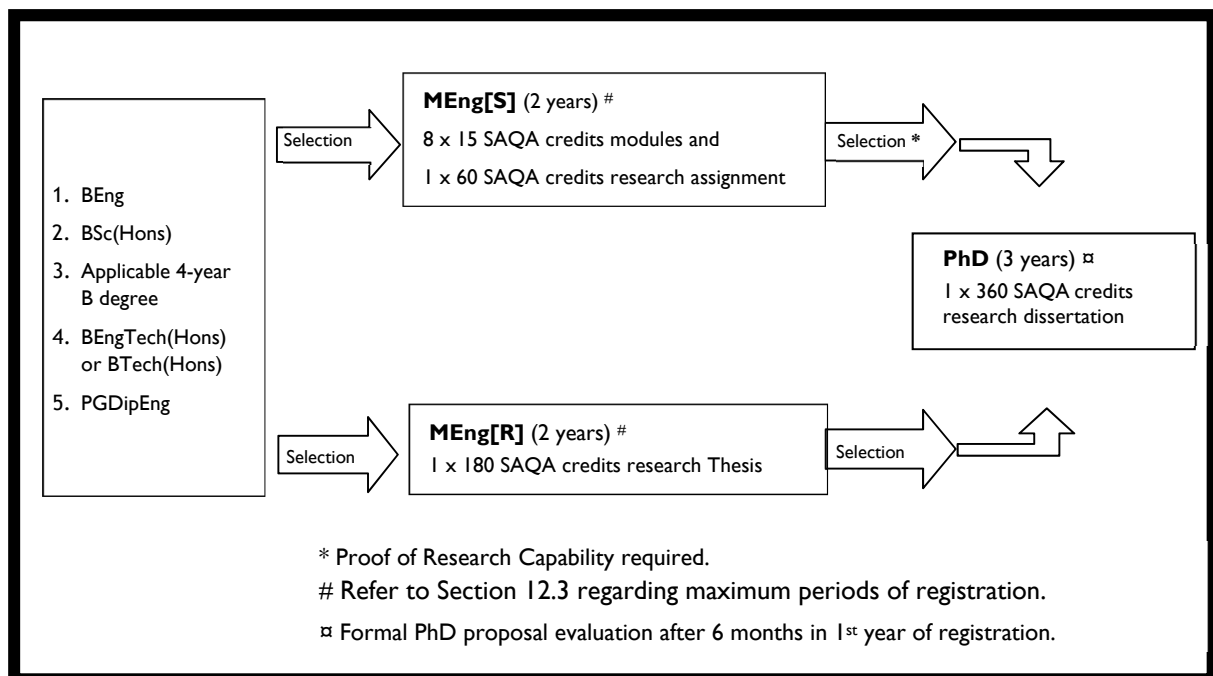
1. BEng
2. BSc(Hons)
3. Applicable 4-year B degree
4. BEngTech(Hons) or BTech(Hons)
5. PGDipEng

Selection

**MEng[S]** (2 years) #
8 x 15 SAQA credits modules and
1 x 60 SAQA credits research assignment

Selection *

**PhD** (3 years) ¤
1 x 360 SAQA credits research dissertation

Selection

**MEng[R]** (2 years) #
1 x 180 SAQA credits research Thesis

Selection

* Proof of Research Capability required.
# Refer to Section 12.3 regarding maximum periods of registration.
¤ Formal PhD proposal evaluation after 6 months in 1$^{st}$ year of registration.